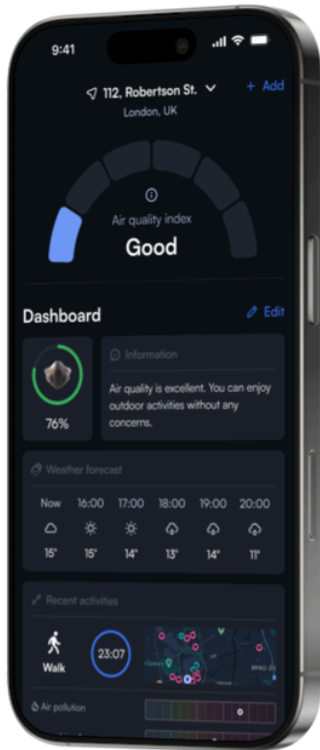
9:41

112, Robertson St.
London, UK

+ Add

Air quality index
Good

Dashboard

Edit

76%

Information

Air quality is excellent. You can enjoy outdoor activities without any concerns.

Weather forecast

| Now | 16:00 | 17:00 | 18:00 | 19:00 | 20:00 |
|---|---|---|---|---|---|
| 15° | 15° | 14° | 13° | 14° | 11° |

Recent activities

Walk

23:07

Air pollution